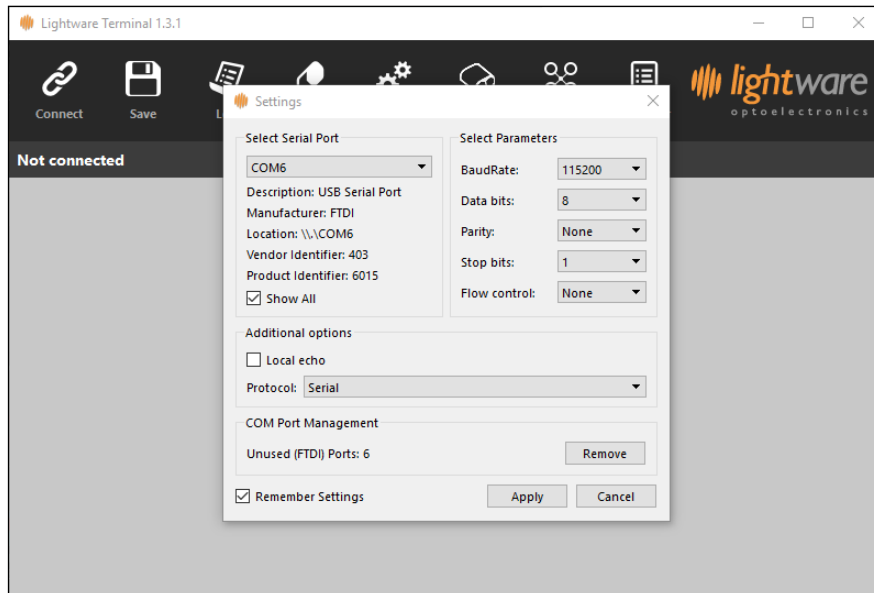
Lightware Terminal 1.3.1

Connect
Save
L

lightware
optoelectronics

Not connected

Settings

Select Serial Port
COM6
Description: USB Serial Port
Manufacturer: FTDI
Location: \\.\COM6
Vendor Identifier: 403
Product Identifier: 6015
Show All

Select Parameters
BaudRate: 115200
Data bits: 8
Parity: None
Stop bits: 1
Flow control: None

Additional options
Local echo
Protocol: Serial

COM Port Management
Unused (FTDI) Ports: 6
Remove

Remember Settings
Apply
Cancel